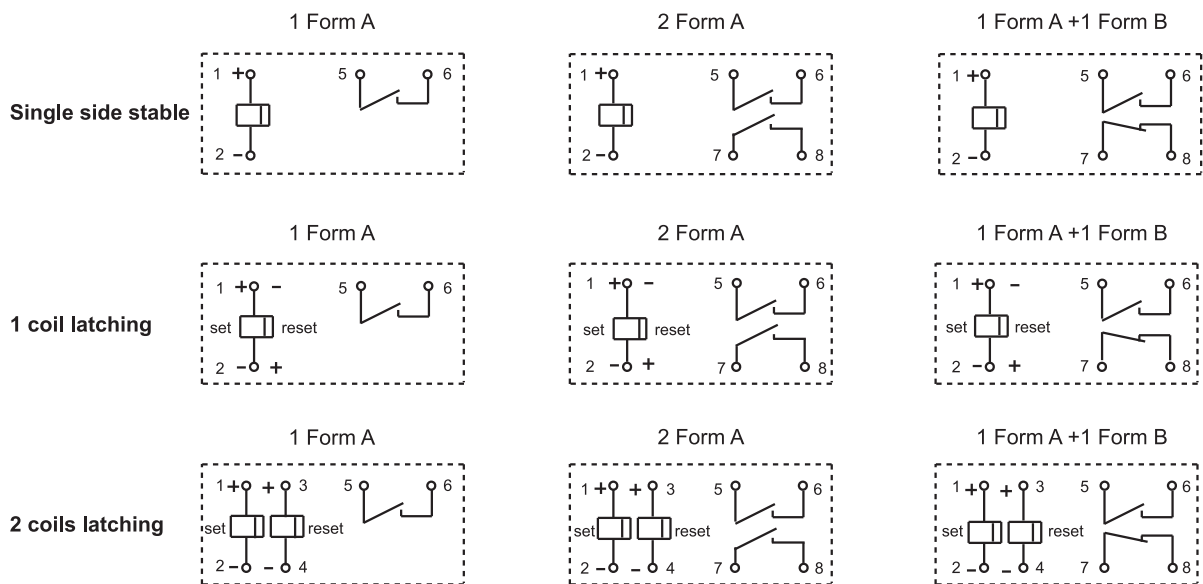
1 Form A

2 Form A

1 Form A +1 Form B

Single side stable

1 +

2 −

5 6

1 +

2 −

5 6

7 8

1 +

2 −

5 6

7 8

1 Form A

2 Form A

1 Form A +1 Form B

1 coil latching

1 + −

set reset

2 − +

5 6

1 + −

set reset

2 − +

5 6

7 8

1 + −

set reset

2 − +

5 6

7 8

1 Form A

2 Form A

1 Form A +1 Form B

2 coils latching

1 + + 3

set reset

2 − − 4

5 6

1 + + 3

set reset

2 − − 4

5 6

7 8

1 + + 3

set reset

2 − − 4

5 6

7 8